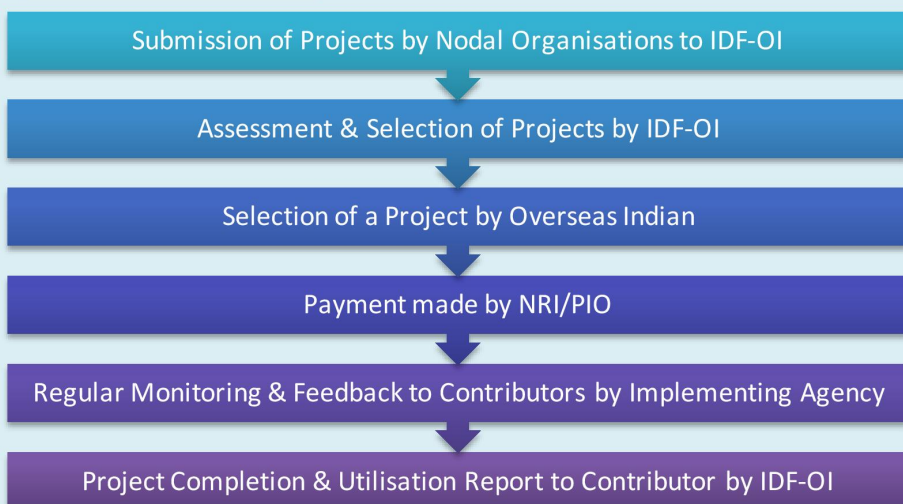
Submission of Projects by Nodal Organisations to IDF-OI

Assessment & Selection of Projects by IDF-OI

Selection of a Project by Overseas Indian

Payment made by NRI/PIO

Regular Monitoring & Feedback to Contributors by Implementing Agency

Project Completion & Utilisation Report to Contributor by IDF-OI